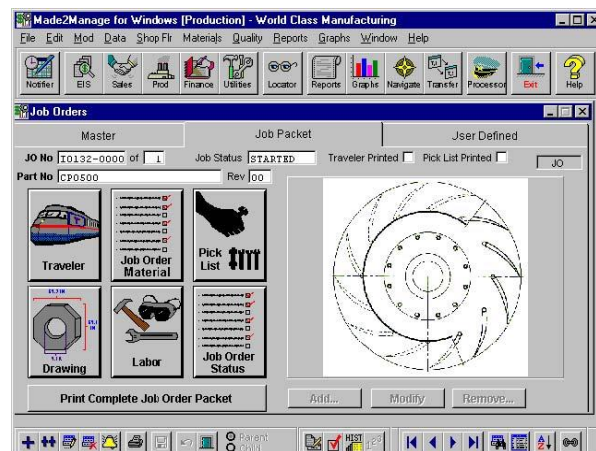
Made2Manage for Windows [Production] - World Class Manufacturing

File Edit Mod Data Shop Flr Materials Quality Reports Graphs Window Help

Notifier EIS Sales Prod Finance Utilities Locator Reports Graphs Navigate Transfer Processor Exit Help

Job Orders

Master | Job Packet | User Defined

JO No I0132-0000 of 1 Job Status STARTED Traveler Printed Pick List Printed JO

Part No CP0500 Rev 00

Traveler

Job Order Material

Pick List

Drawing

Labor

Job Order Status

Print Complete Job Order Packet

Add... Modify Remove...

Parent Child HIST